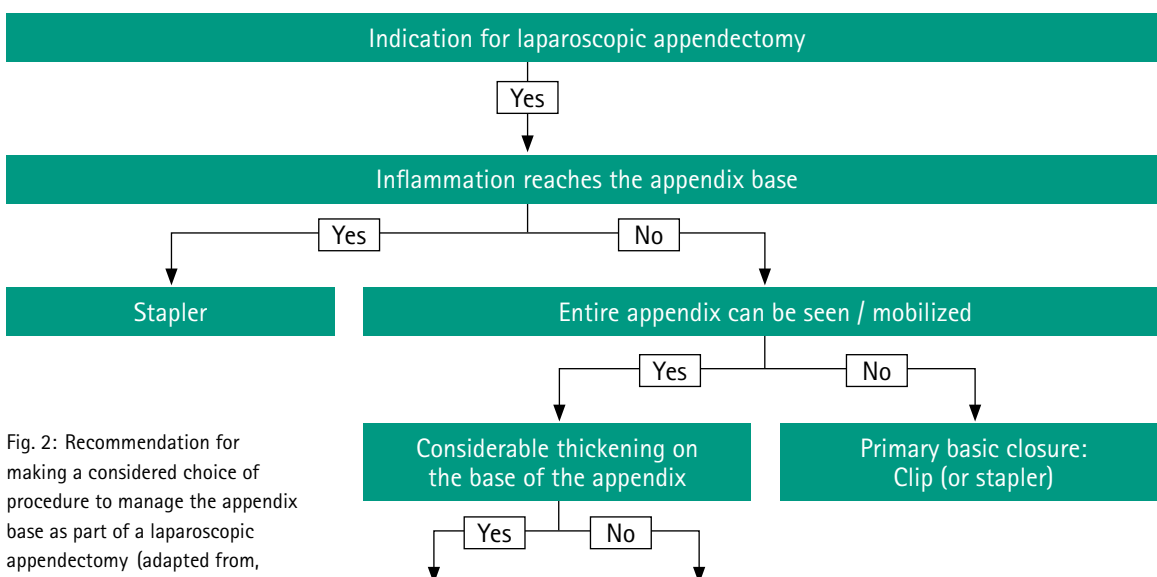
Indication for laparoscopic appendectomy

Yes

Inflammation reaches the appendix base

Yes

No

Stapler

Entire appendix can be seen / mobilized

Yes

No

Fig. 2: Recommendation for making a considered choice of procedure to manage the appendix base as part of a laparoscopic appendectomy (adapted from,

Considerable thickening on the base of the appendix

Primary basic closure: Clip (or stapler)

Yes

No